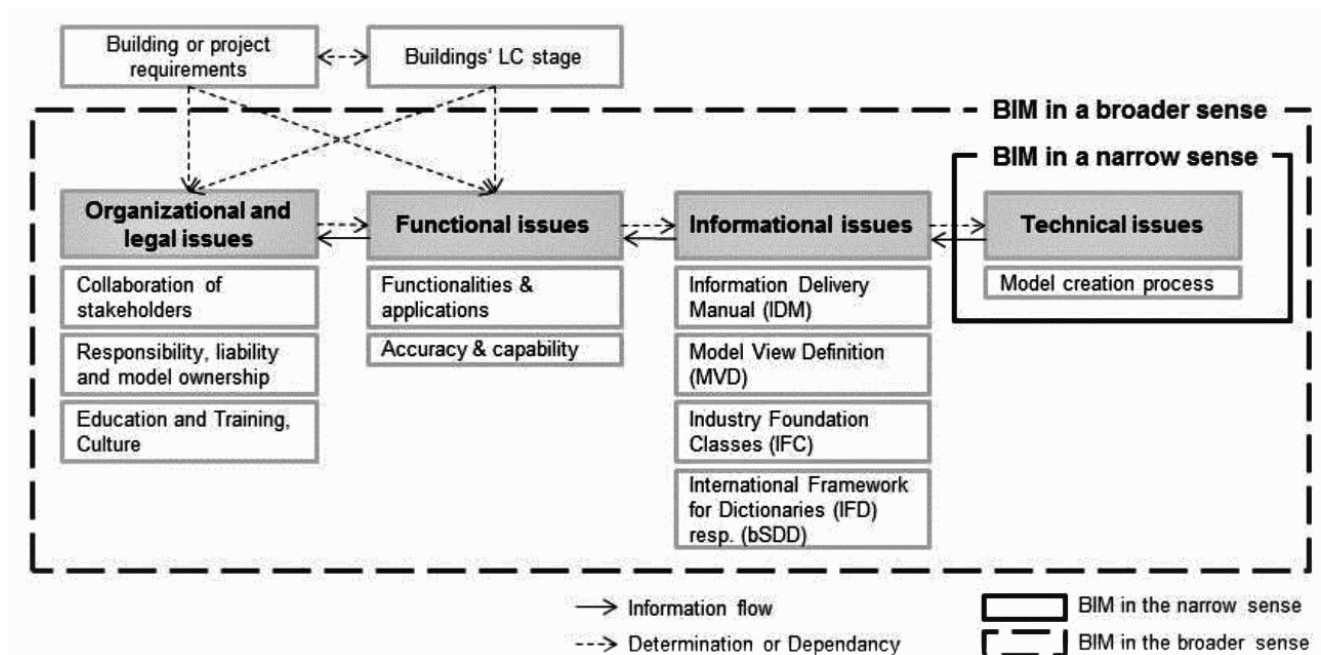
Building or project requirements

Buildings' LC stage

BIM in a broader sense

BIM in a narrow sense

Organizational and legal issues

Collaboration of stakeholders

Responsibility, liability and model ownership

Education and Training, Culture

Functional issues

Functionalities & applications

Accuracy & capability

Informational issues

Information Delivery Manual (IDM)

Model View Definition (MVD)

Industry Foundation Classes (IFC)

International Framework for Dictionaries (IFD) resp. (bSDD)

Technical issues

Model creation process

Information flow

Determination or Dependancy

BIM in the narrow sense

BIM in the broader sense